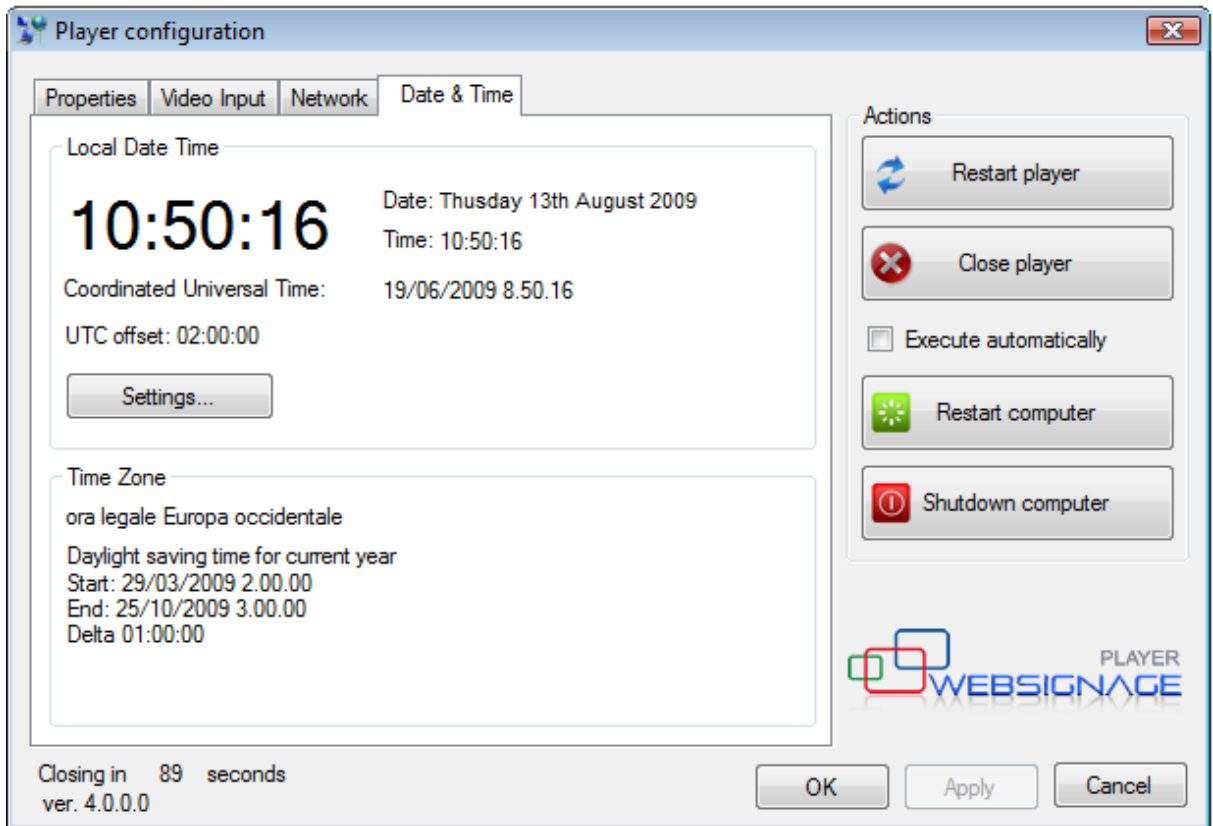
Player configuration

Properties | Video Input | Network | Date & Time

Local Date Time

10:50:16

Date: Thusday 13th August 2009

Time: 10:50:16

Coordinated Universal Time:

19/06/2009 8.50.16

UTC offset: 02:00:00

Settings...

Time Zone

ora legale Europa occidentale

Daylight saving time for current year
Start: 29/03/2009 2.00.00
End: 25/10/2009 3.00.00
Delta 01:00:00

Actions

Restart player

Close player

Execute automatically

Restart computer

Shutdown computer

PLAYER
WEBSIGNAGE

Closing in 89 seconds
ver. 4.0.0.0

OK

Apply

Cancel